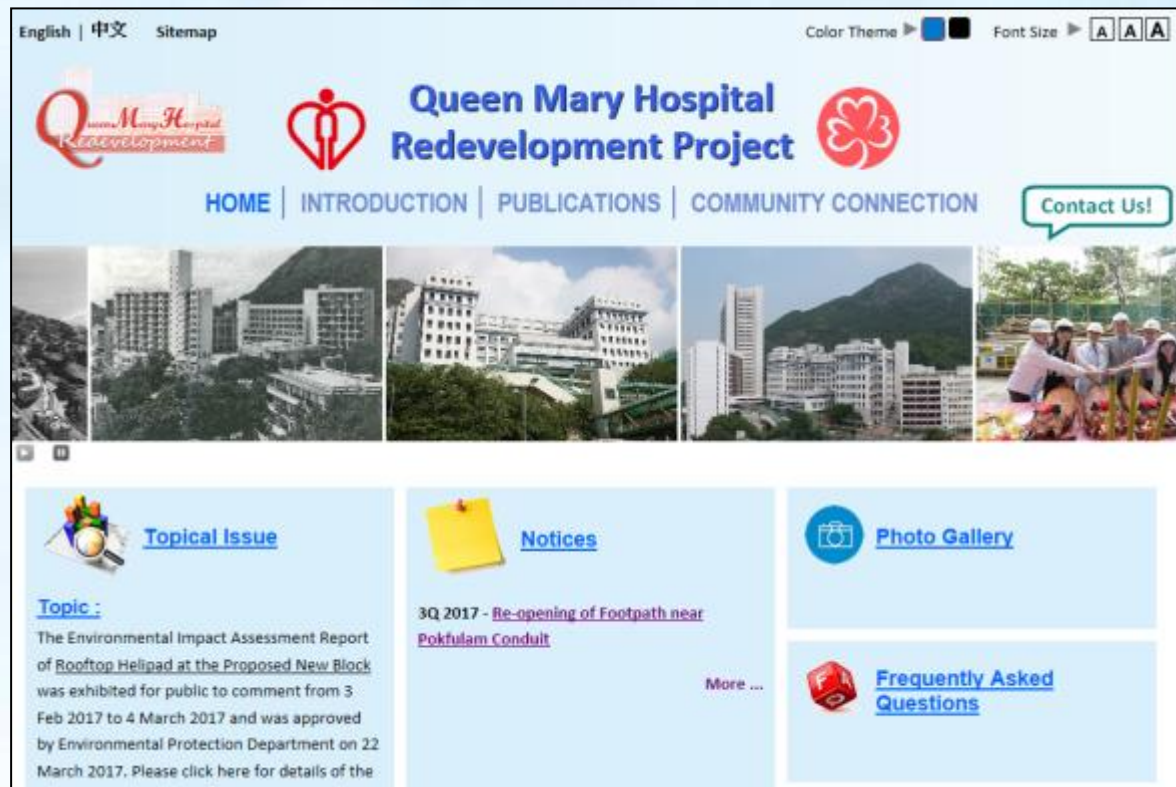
English | 中文 Sitemap

Color Theme Font Size A A A

Queen Mary Hospital Redevelopment

Queen Mary Hospital Redevelopment Project

HOME | INTRODUCTION | PUBLICATIONS | COMMUNITY CONNECTION

Contact Us!

Topical Issue

Topic :

The Environmental Impact Assessment Report of Rooftop Helipad at the Proposed New Block was exhibited for public to comment from 3 Feb 2017 to 4 March 2017 and was approved by Environmental Protection Department on 22 March 2017. Please click here for details of the

Notices

3Q 2017 - Re-opening of Footpath near Pokfulam Conduit

More ...

Photo Gallery

Frequently Asked Questions